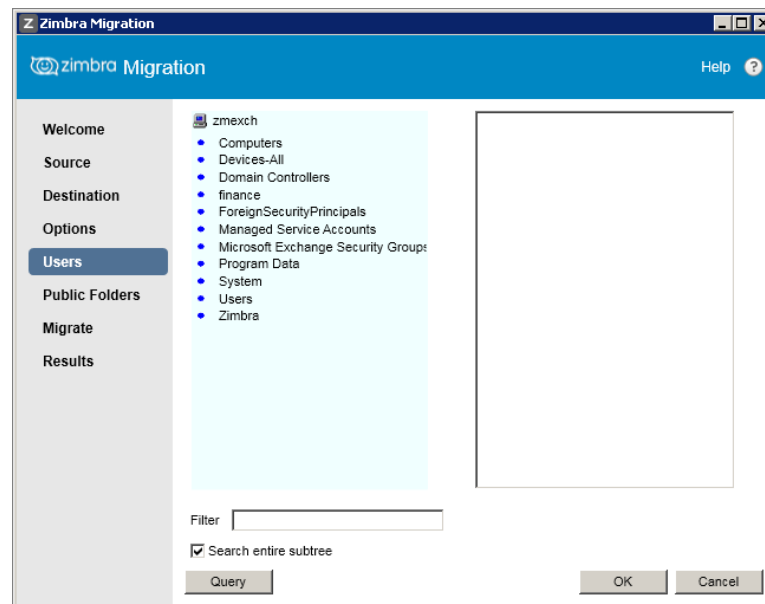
Zimbra Migration

zimbra Migration

Help

Welcome
Source
Destination
Options
Users
Public Folders
Migrate
Results

zmexch
- Computers
- Devices-All
- Domain Controllers
- finance
- ForeignSecurityPrincipals
- Managed Service Accounts
- Microsoft Exchange Security Groups
- Program Data
- System
- Users
- Zimbra

Filter

Search entire subtree

Query

OK

Cancel